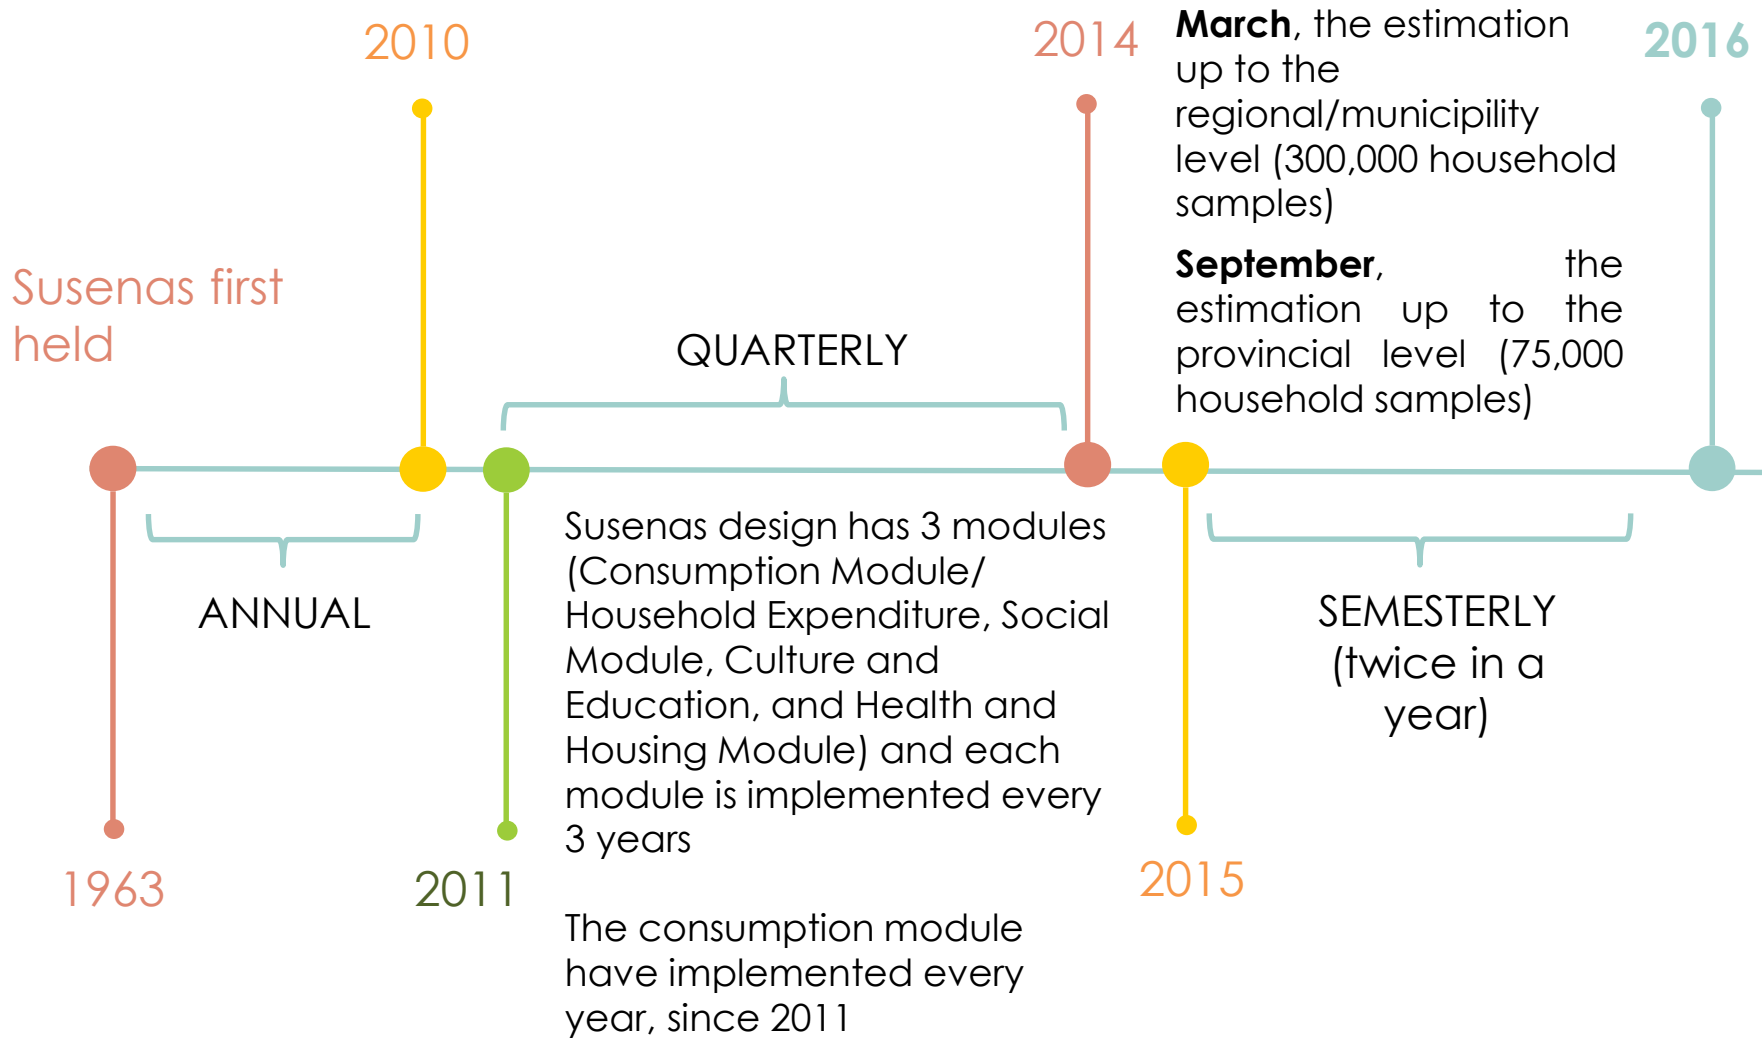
2010

2014

**March**, the estimation up to the regional/municipility level (300,000 household samples)

**September**, the estimation up to the provincial level (75,000 household samples)

2016

Susenas first held

QUARTERLY

ANNUAL

Susenas design has 3 modules (Consumption Module/ Household Expenditure, Social Module, Culture and Education, and Health and Housing Module) and each module is implemented every 3 years

The consumption module have implemented every year, since 2011

SEMESTERLY (twice in a year)

1963

2011

2015